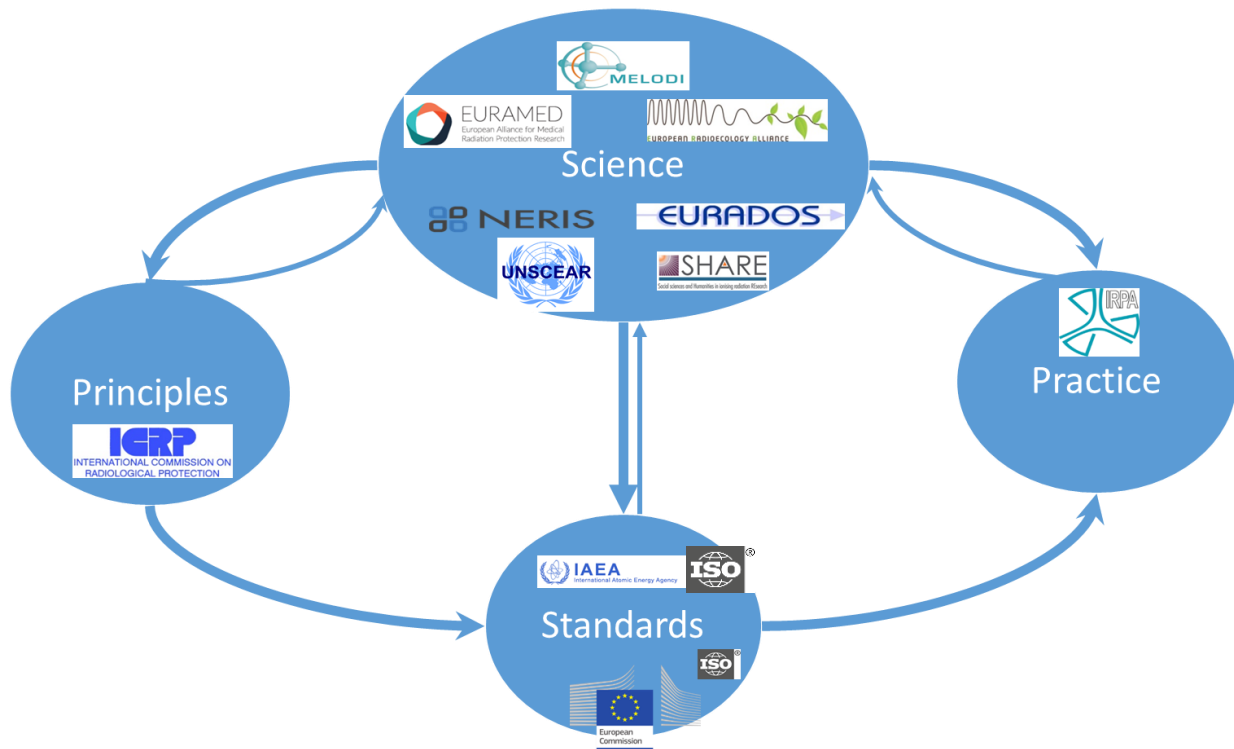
MELODI

EURAMED
European Alliance for Medical Radiation Protection Research

EUROPEAN RADIOECOLOGY ALLIANCE

Science

NERIS

EURADOS

UNSCEAR

SHARE
Social sciences and humanities in ionising radiation REsearch

Principles

ICRP
INTERNATIONAL COMMISSION ON RADIOLOGICAL PROTECTION

IRPA

Practice

IAEA
International Atomic Energy Agency

ISO ®

Standards

ISO ®

European Commission